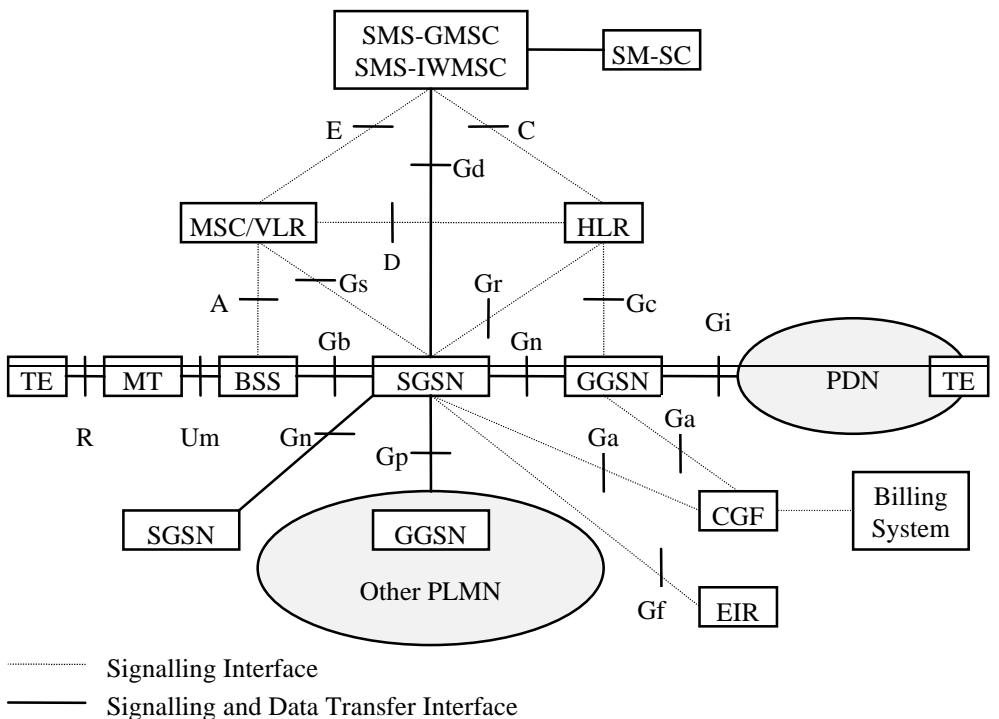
SMS-GMSC
SMS-IWMSC

SM-SC

E

C

Gd

MSC/VLR

D

HLR

A

Gs

Gr

Gc

Gi

Gb

Gn

TE

MT

BSS

SGSN

GGSN

PDN

TE

R

Um

Gn

Ga

Ga

Gp

SGSN

GGSN

CGF

Billing System

Other PLMN

Gf

EIR

Signalling Interface

Signalling and Data Transfer Interface